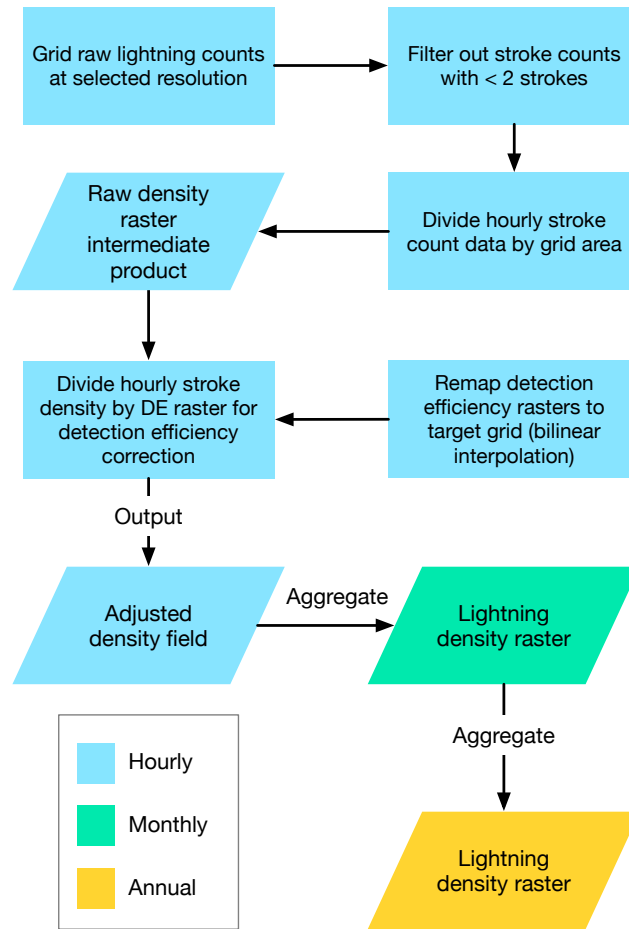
Grid raw lightning counts at selected resolution

Filter out stroke counts with < 2 strokes

Divide hourly stroke count data by grid area

Raw density raster intermediate product

Divide hourly stroke density by DE raster for detection efficiency correction

Remap detection efficiency rasters to target grid (bilinear interpolation)

Output

Adjusted density field

Aggregate

Lightning density raster

Aggregate

Lightning density raster

Hourly

Monthly

Annual